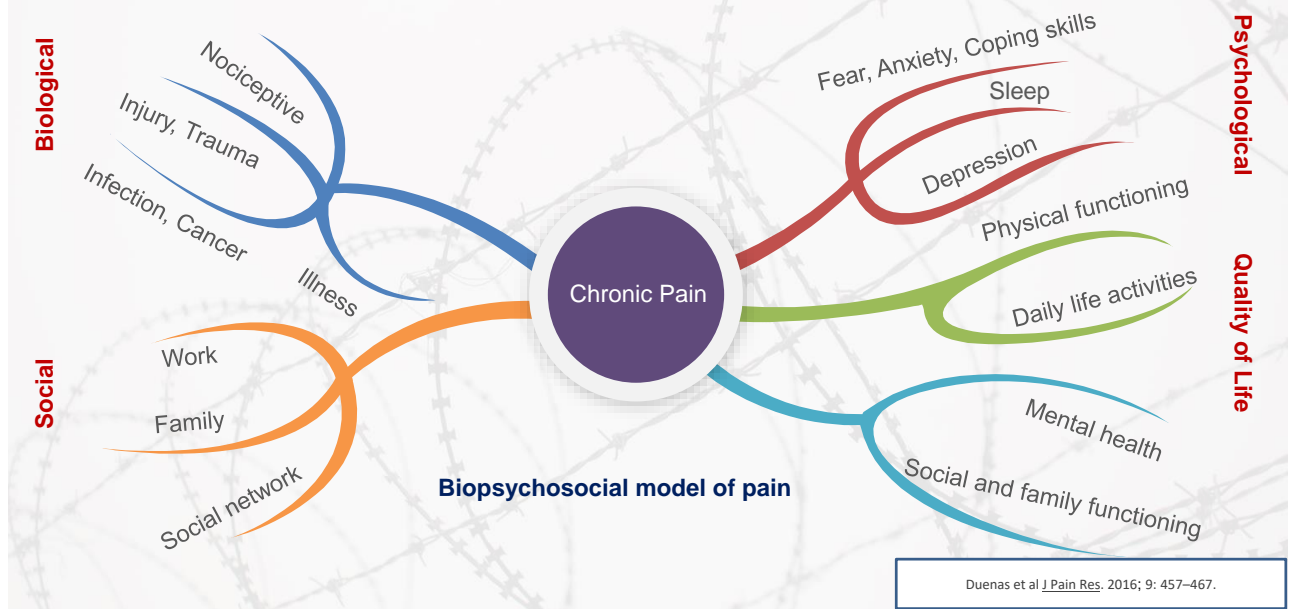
Biological

Nociceptive

Injury, Trauma

Infection, Cancer

Illness

Chronic Pain

Psychological

Fear, Anxiety, Coping skills

Sleep

Depression

Physical functioning

Daily life activities

Quality of Life

Mental health

Social and family functioning

Social

Work

Family

Social network

Biopsychosocial model of pain

Duenas et al J Pain Res. 2016; 9: 457–467.